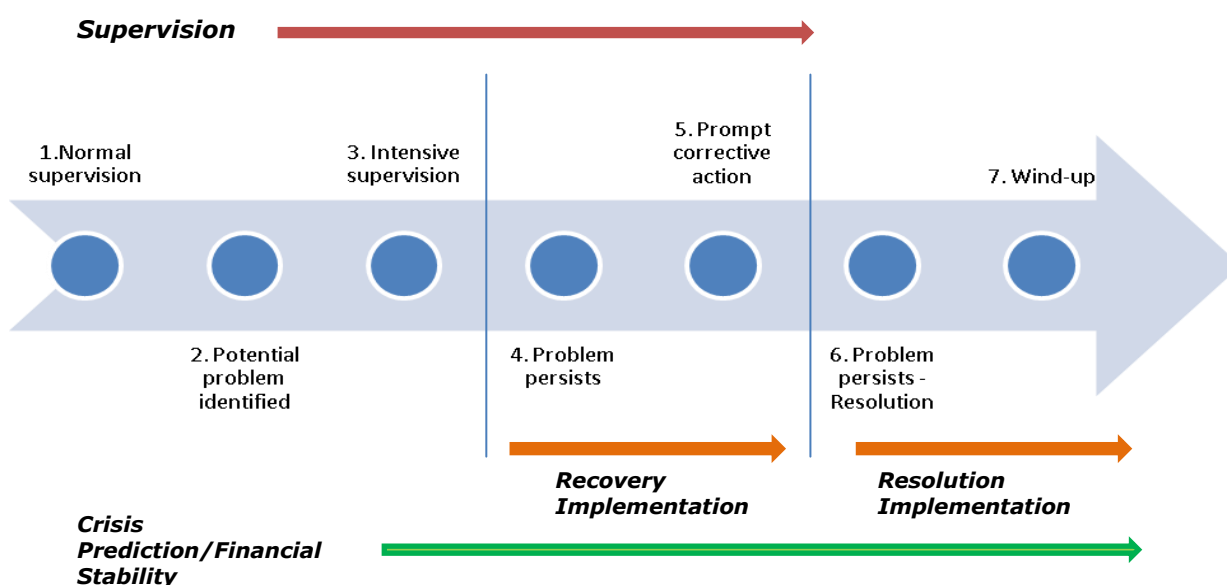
Supervision

1.Normal supervision

2. Potential problem identified

3. Intensive supervision

4. Problem persists

5. Prompt corrective action

6. Problem persists - Resolution

7. Wind-up

Recovery Implementation

Resolution Implementation

Crisis Prediction/Financial Stability